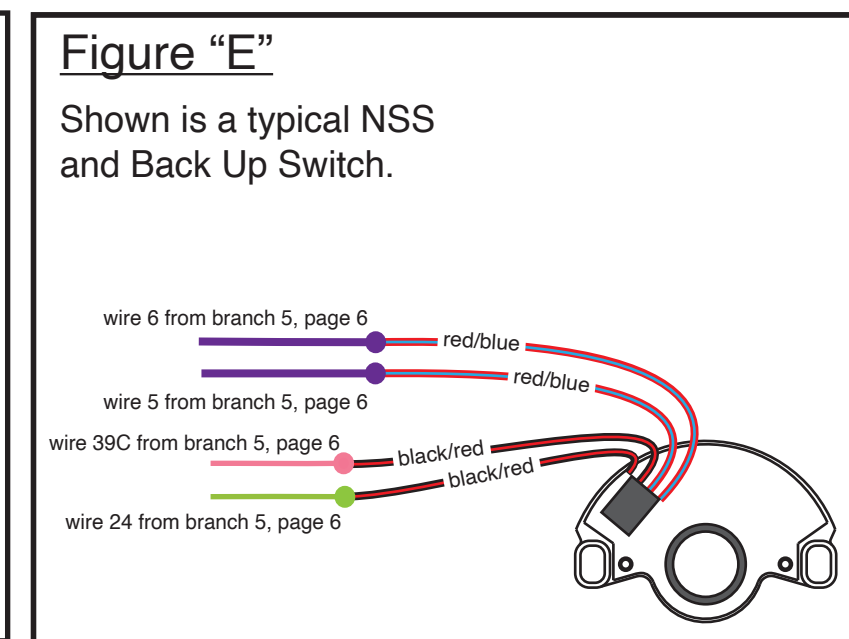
Figure “E”

Shown is a typical NSS and Back Up Switch.

wire 6 from branch 5, page 6

red/blue

red/blue

wire 5 from branch 5, page 6

wire 39C from branch 5, page 6

black/red

black/red

wire 24 from branch 5, page 6